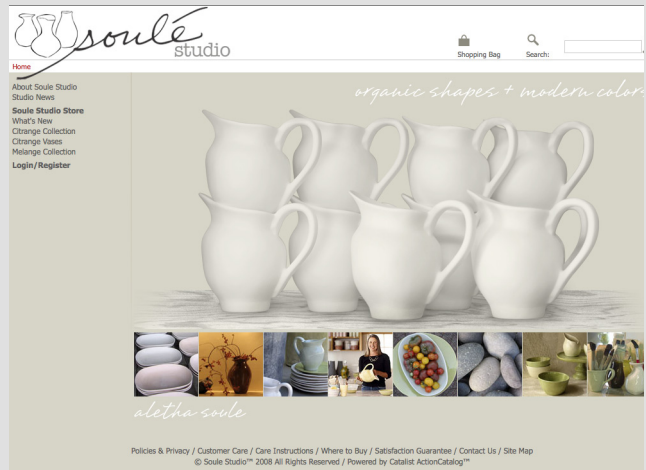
soulé studio

Shopping Bag

Search:

Home

About Soule Studio
Studio News
Soule Studio Store
What's New
Citrange Collection
Citrange Vases
Melange Collection
Login/Register

organic shapes + modern colors

aletha soule

Policies & Privacy / Customer Care / Care Instructions / Where to Buy / Satisfaction Guarantee / Contact Us / Site Map
© Soule Studio™ 2008 All Rights Reserved / Powered by Catalist ActionCatalog™